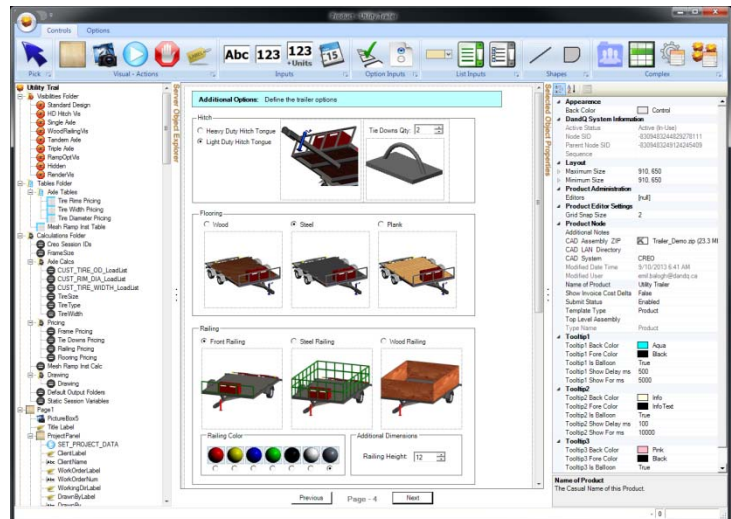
Product - Utility Trailer

Controls Options

Pick Visual - Actions Inputs Option Inputs List Inputs Shapes Complex

Abc 123 123 +Units 15

Utility Trail
Visibilities Folder
Standard Design
HD Hitch Vis
Single Axle
WoodRailingVis
Tandem Axle
Triple Axle
RampOptVis
Hidden
RenderVis
Tables Folder
Axle Tables
Tire Rime Pricing
Tire Width Pricing
Tire Diameter Pricing
Mesh Ramp Inst Table
Calculations Folder
Creo Session IDs
FrameSize
Axle Calcs
CUST_TIRE_OD_LoadList
CUST_RIM_DIA_LoadList
CUST_TIRE_WIDTH_LoadList
TireSize
TireType
TireWidth
Pricing
Frame Pricing
Tie Downs Pricing
Railing Pricing
Flooring Pricing
Mesh Ramp Inst Calc
Drawing
Drawing
Default Output Folders
Static Session Variables
Page1
PictureBox5
Title Label
ProjectPanel
SET_PROJECT_DATA
ClientLabel
ClientName
WorkOrderLabel
WorkOrderNum
WorkingDirLabel
DrawnByLabel
DrawnBy

Server Object Explorer

Additional Options: Define the trailer options

Hitch
Heavy Duty Hitch Tongue
Light Duty Hitch Tongue
Tie Downs Qty: 2

Flooring
Wood
Steel
Plank

Railing
Front Railing
Steel Railing
Wood Railing

Railing Color

Additional Dimensions
Railing Height: 12

Previous Page - 4 Next

Product Object Properties

Appearance
Back Color Control
DandQ System Information
Active Status Active (In-Use)
Node SID -930948244829278111
Parent Node SID -930948249124245409
Sequence
Layout
Maximum Size 910, 650
Minimum Size 910, 650
Product Administration
Editors [null]
Product Editor Settings
Grid Snap Size 2
Product Node
Additional Notes
CAD Assembly ZIP Trailer_Demo.zip (23.3 M)
CAD LAN Directory
CAD System CREO
Modified Date Time 9/10/2012 6:41 AM
Modified User emil.balogh@dandq.ca
Name of Product Utility Trailer
Show Invoice Cost Delta False
Submit Status Enabled
Template Type Product
Top Level Assembly
Type Name Product
Tooltip1
Tooltip1 Back Color Aqua
Tooltip1 Fore Color Black
Tooltip1 Is Balloon True
Tooltip1 Show Delay ms 500
Tooltip1 Show For ms 5000
Tooltip2
Tooltip2 Back Color Info
Tooltip2 Fore Color InfoText
Tooltip2 Is Balloon True
Tooltip2 Show Delay ms 100
Tooltip2 Show For ms 10000
Tooltip3
Tooltip3 Back Color Pink
Tooltip3 Fore Color Black
Tooltip3 Is Balloon True

Name of Product
The Casual Name of this Product.